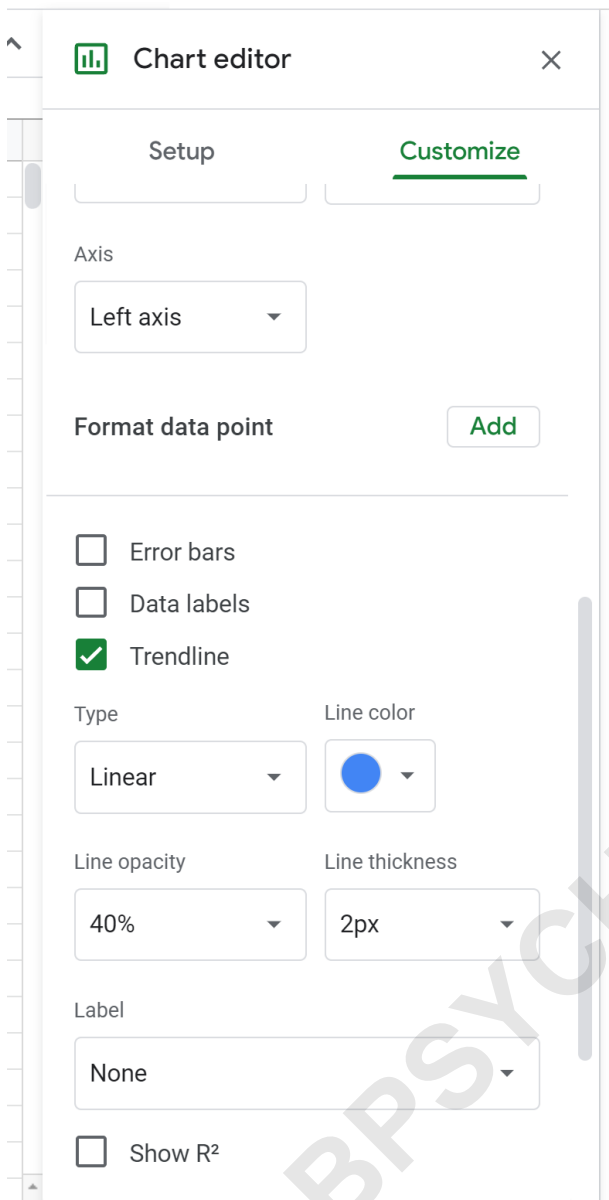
Chart editor

Setup

Customize

Axis

Left axis

Format data point

Add

Error bars

Data labels

Trendline

Type

Linear

Line color

Line opacity

40%

Line thickness

2px

Label

None

Show R²

BPSYC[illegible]